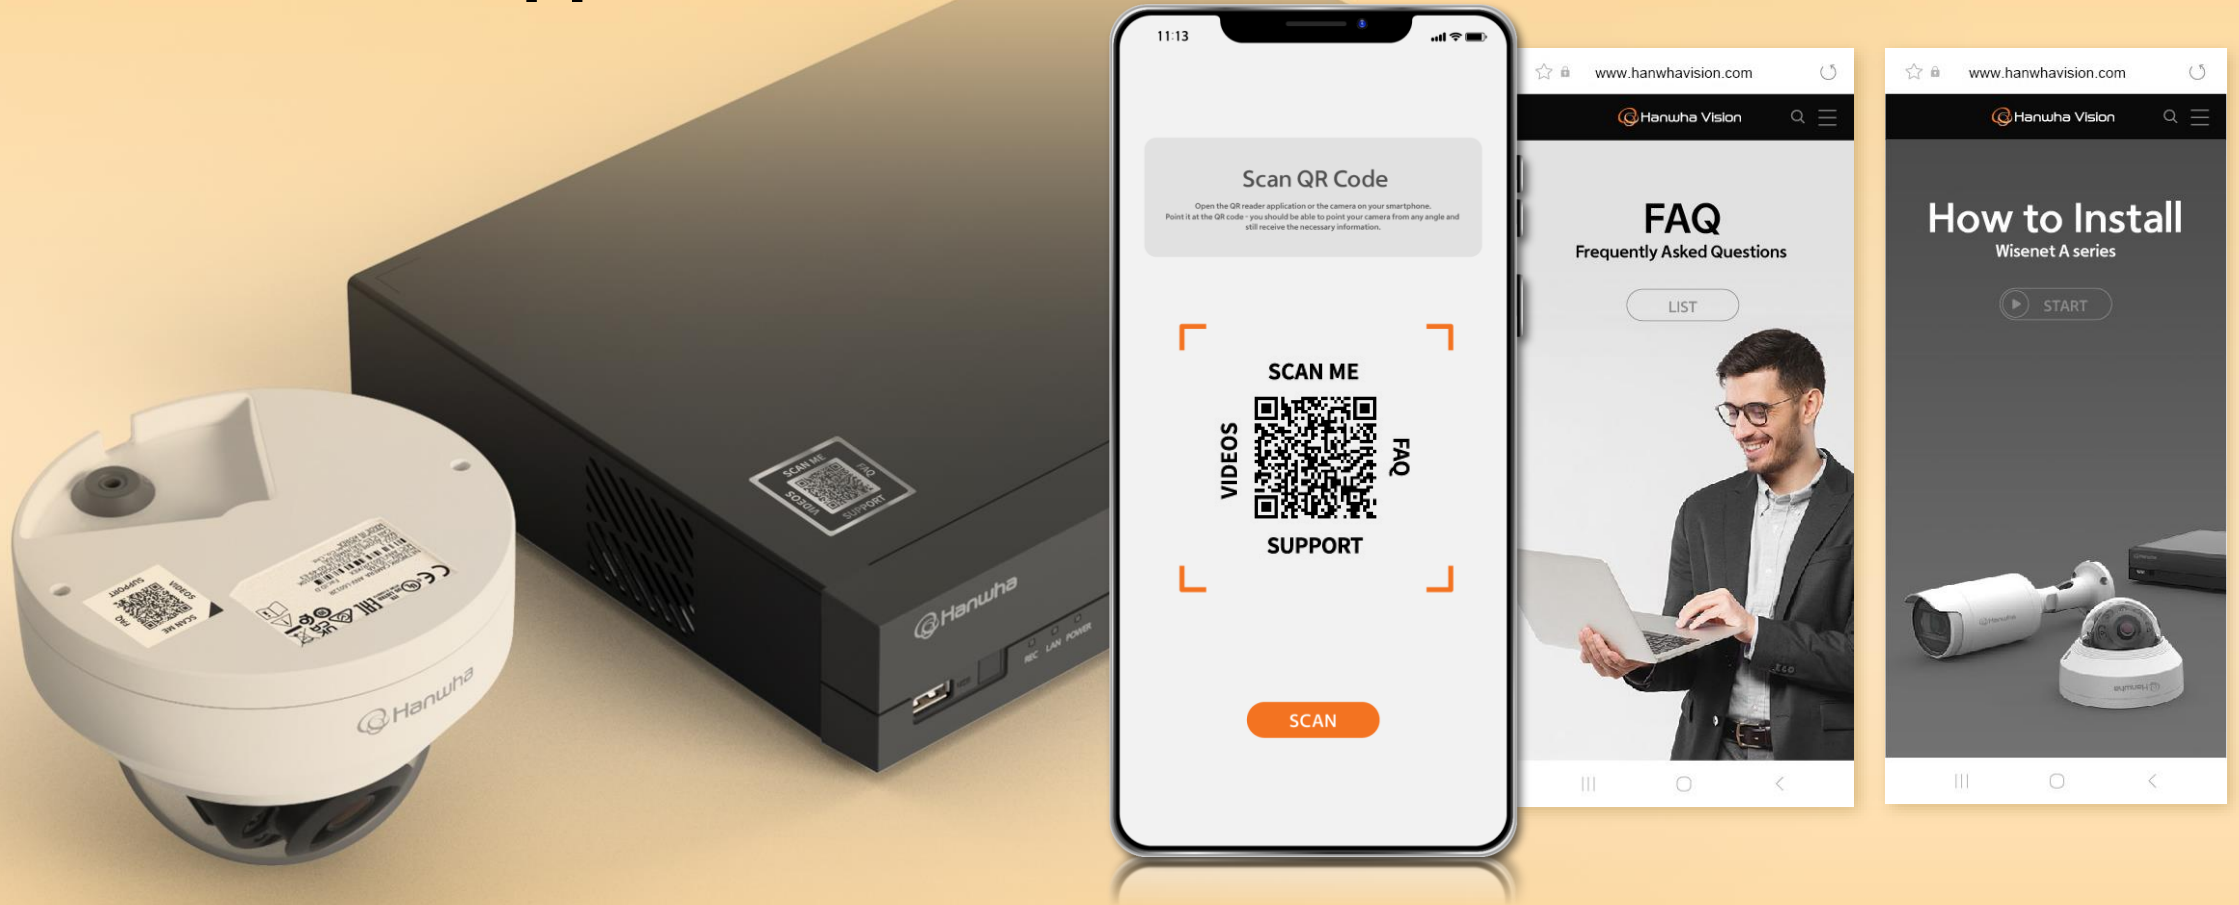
SCAN ME
FAQ
VIDEOS
SUPPORT

Hanwha

REC LAN POWER

SUPPORT
VIDEOS
SCAN ME
FAQ

Hanwha

11:13

Scan QR Code

Open the QR reader application or the camera on your smartphone. Point it at the QR code - you should be able to point your camera from any angle and still receive the necessary information.

SCAN ME
VIDEOS
FAQ
SUPPORT

SCAN

www.hanwhavision.com

Hanwha Vision

FAQ
Frequently Asked Questions

LIST

www.hanwhavision.com

Hanwha Vision

How to Install
Wisenet A series

START